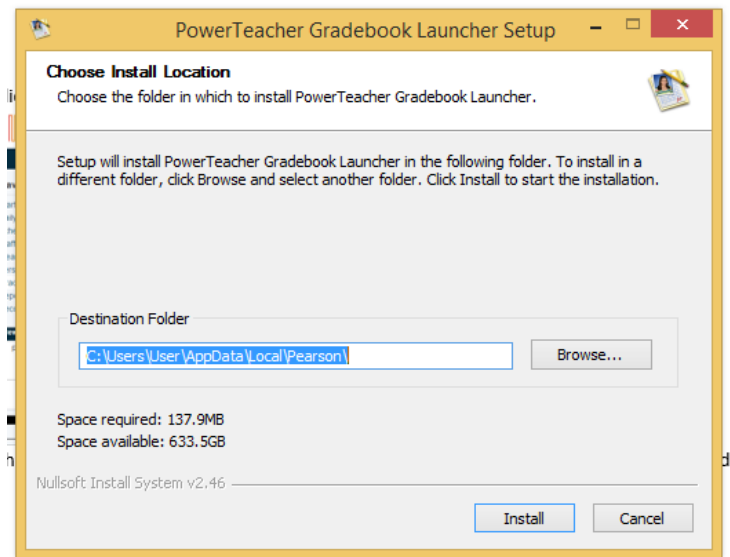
PowerTeacher Gradebook Launcher Setup

Choose Install Location

Choose the folder in which to install PowerTeacher Gradebook Launcher.

Setup will install PowerTeacher Gradebook Launcher in the following folder. To install in a different folder, click Browse and select another folder. Click Install to start the installation.

Destination Folder

C:\Users\User\AppData\Local\Pearson\

Browse...

Space required: 137.9MB

Space available: 633.5GB

Nullsoft Install System v2.46

Install

Cancel